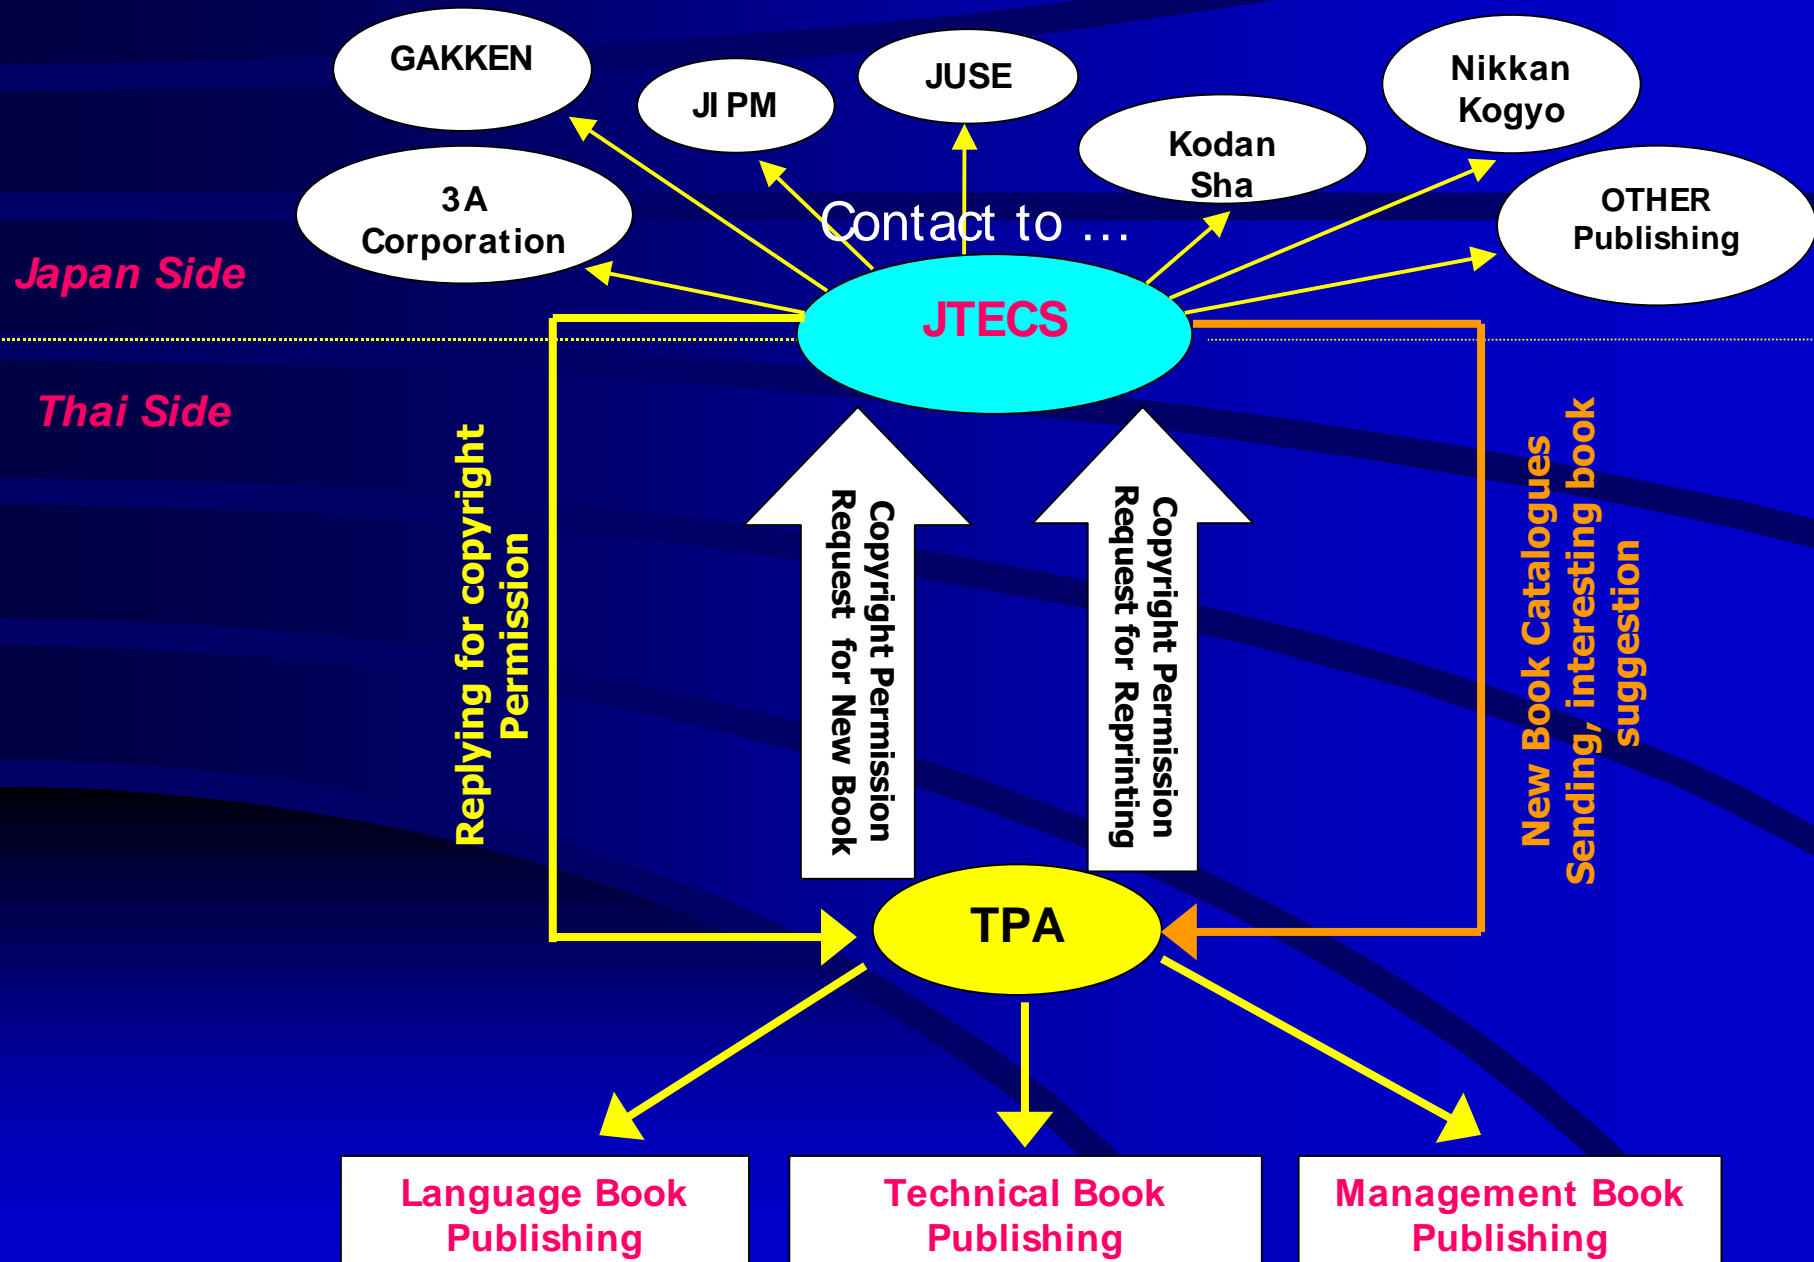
GAKKEN

JI PM

JUSE

Nikkan Kogyo

Kodan Sha

3 A Corporation

OTHER Publishing

Contact to …

Japan Side

JTECS

Thai Side

Replying for copyright Permission

Copyright Permission Request for New Book

Copyright Permission Request for Reprinting

New Book Catalogues Sending, interesting book suggestion

TPA

Language Book Publishing

Technical Book Publishing

Management Book Publishing